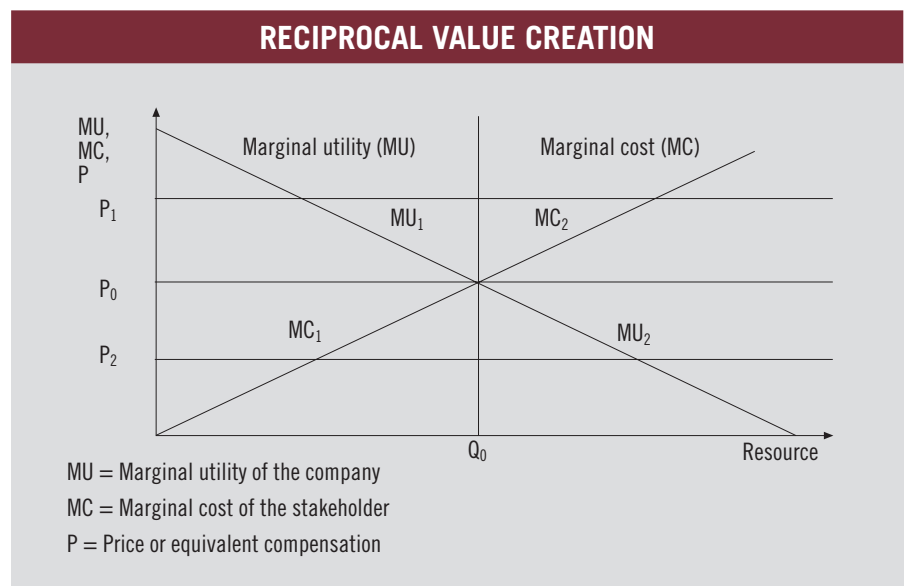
RECIPROCAL VALUE CREATION

MU, MC, P

Marginal utility (MU)

Marginal cost (MC)

$P_1$

$MU_1$

$MC_2$

$P_0$

$MC_1$

$MU_2$

$P_2$

$Q_0$

Resource

MU = Marginal utility of the company

MC = Marginal cost of the stakeholder

P = Price or equivalent compensation